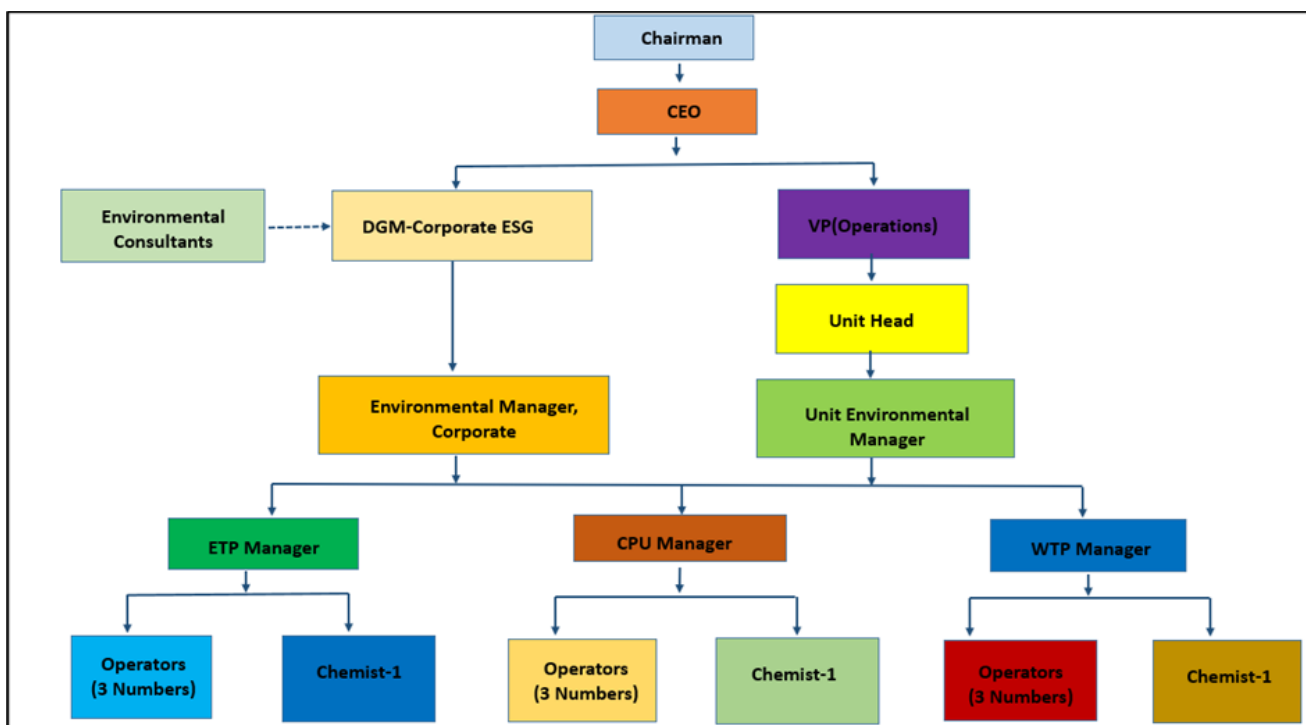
Chairman

CEO

Environmental Consultants

DGM-Corporate ESG

VP(Operations)

Unit Head

Environmental Manager, Corporate

Unit Environmental Manager

ETP Manager

CPU Manager

WTP Manager

Operators (3 Numbers)

Chemist-1

Operators (3 Numbers)

Chemist-1

Operators (3 Numbers)

Chemist-1